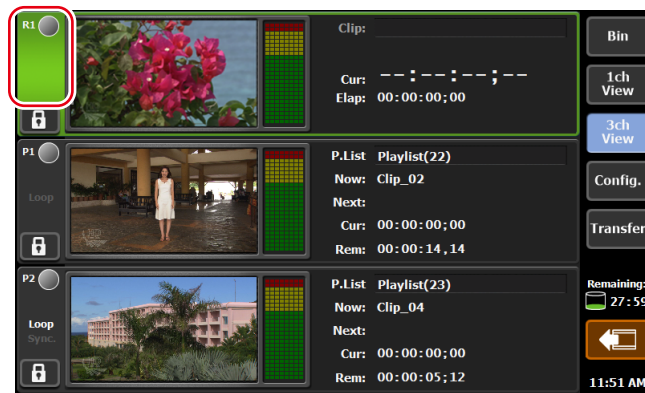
R1

Clip:

Cur: --:--:--;--
Elap: 00:00:00;00

Bin

1ch View

3ch View

P1

Loop

P.List Playlist(22)
Now: Clip_02
Next:
Cur: 00:00:00;00
Rem: 00:00:14,14

Config.

Transfer

P2

Loop
Sync.

P.List Playlist(23)
Now: Clip_04
Next:
Cur: 00:00:00;00
Rem: 00:00:05;12

Remaining:
27:59

11:51 AM